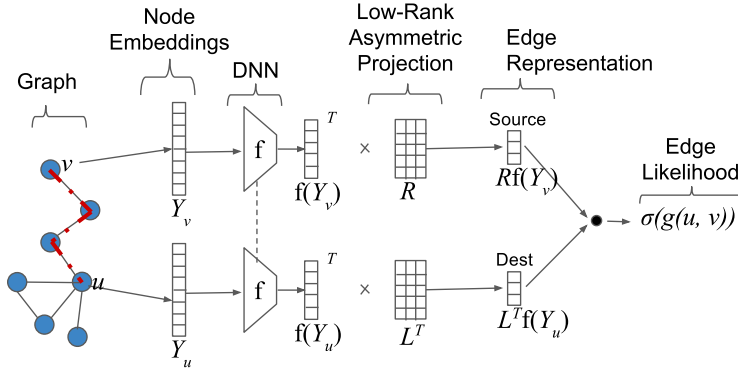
Graph

Node Embeddings

DNN

Low-Rank Asymmetric Projection

Edge Representation

Edge Likelihood

$v$

$u$

$Y_v$

$Y_u$

f

f

$\mathrm{f}(Y_v)^T$

$\mathrm{f}(Y_u)^T$

×

×

$R$

$L^T$

Source

$R\mathrm{f}(Y_v)$

Dest

$L^T\mathrm{f}(Y_u)$

$\sigma(g(u, v))$